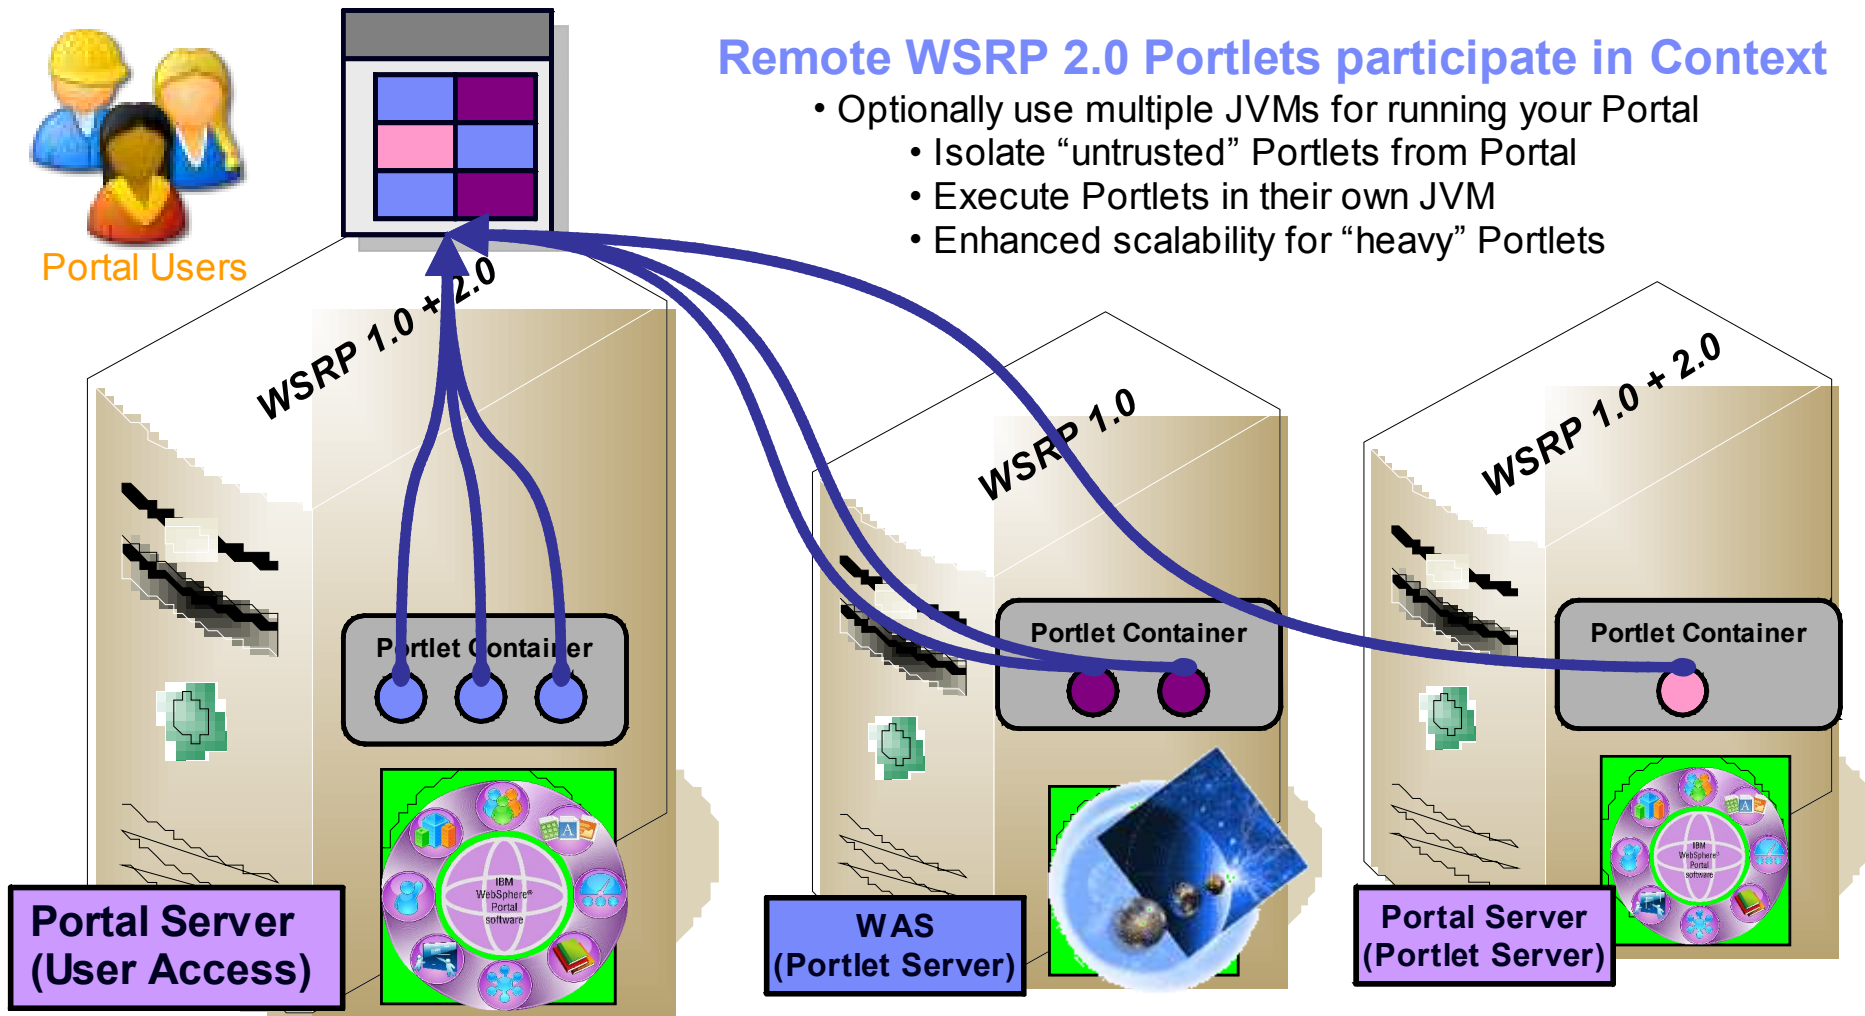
Remote WSRP 2.0 Portlets participate in Context

• Optionally use multiple JVMs for running your Portal
• Isolate “untrusted” Portlets from Portal
• Execute Portlets in their own JVM
• Enhanced scalability for “heavy” Portlets

Portal Users

WSRP 1.0 + 2.0

WSRP 1.0

WSRP 1.0 + 2.0

Portlet Container

Portlet Container

Portlet Container

IBM WebSphere® Portal software

IBM WebSphere® Portal software

Portal Server (User Access)

WAS (Portlet Server)

Portal Server (Portlet Server)